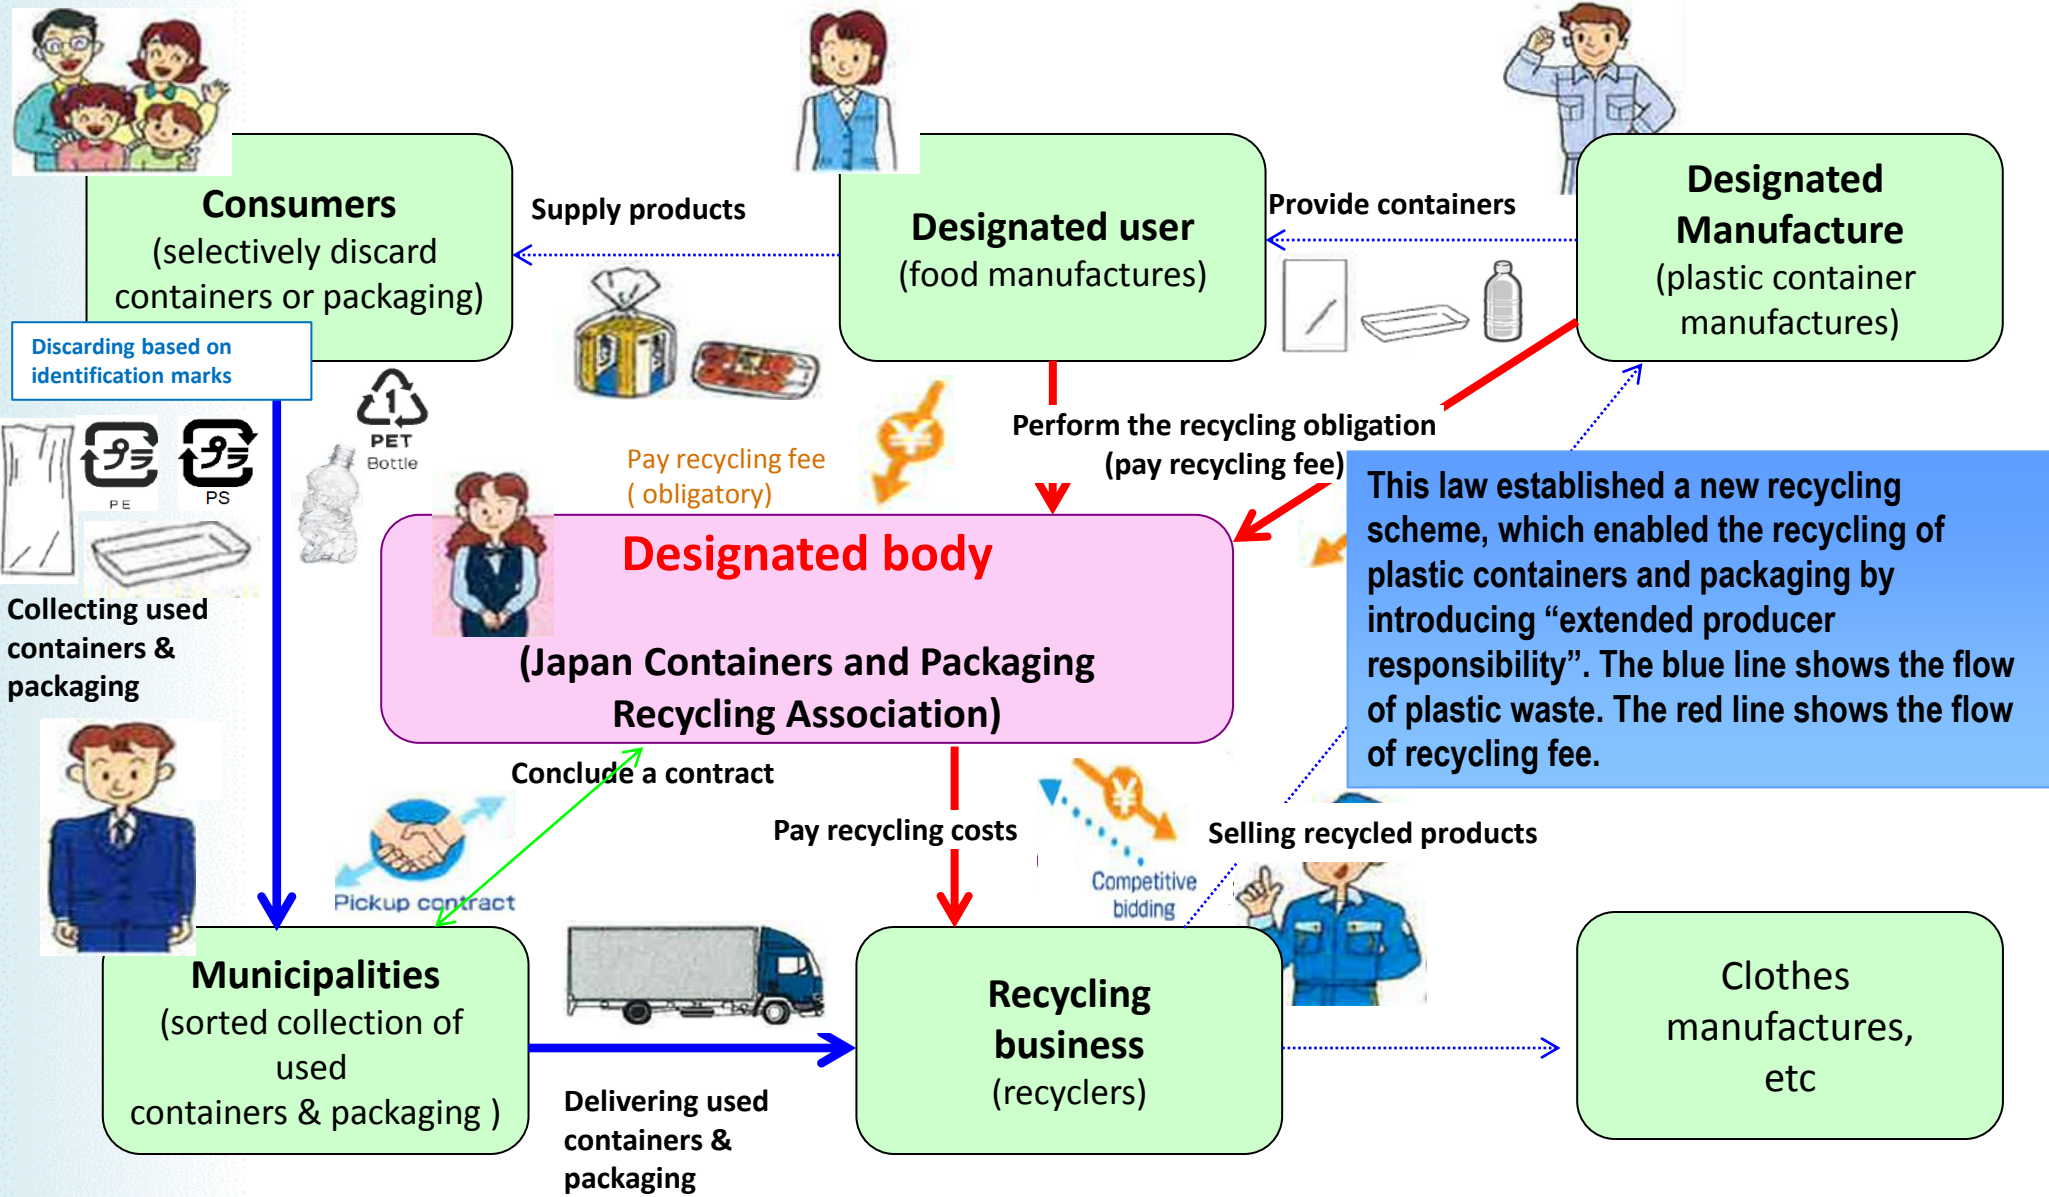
Consumers
(selectively discard containers or packaging)

Supply products

Designated user
(food manufactures)

Provide containers

Designated Manufacture
(plastic container manufactures)

Discarding based on identification marks

PET
Bottle

PE

PS

Pay recycling fee
( obligatory)

Perform the recycling obligation
(pay recycling fee)

Collecting used containers & packaging

Designated body

(Japan Containers and Packaging Recycling Association)

This law established a new recycling scheme, which enabled the recycling of plastic containers and packaging by introducing “extended producer responsibility”. The blue line shows the flow of plastic waste. The red line shows the flow of recycling fee.

Conclude a contract

Pay recycling costs

Competitive bidding

Selling recycled products

Pickup contract

Municipalities
(sorted collection of used containers & packaging )

Recycling business
(recyclers)

Clothes manufactures, etc

Delivering used containers & packaging